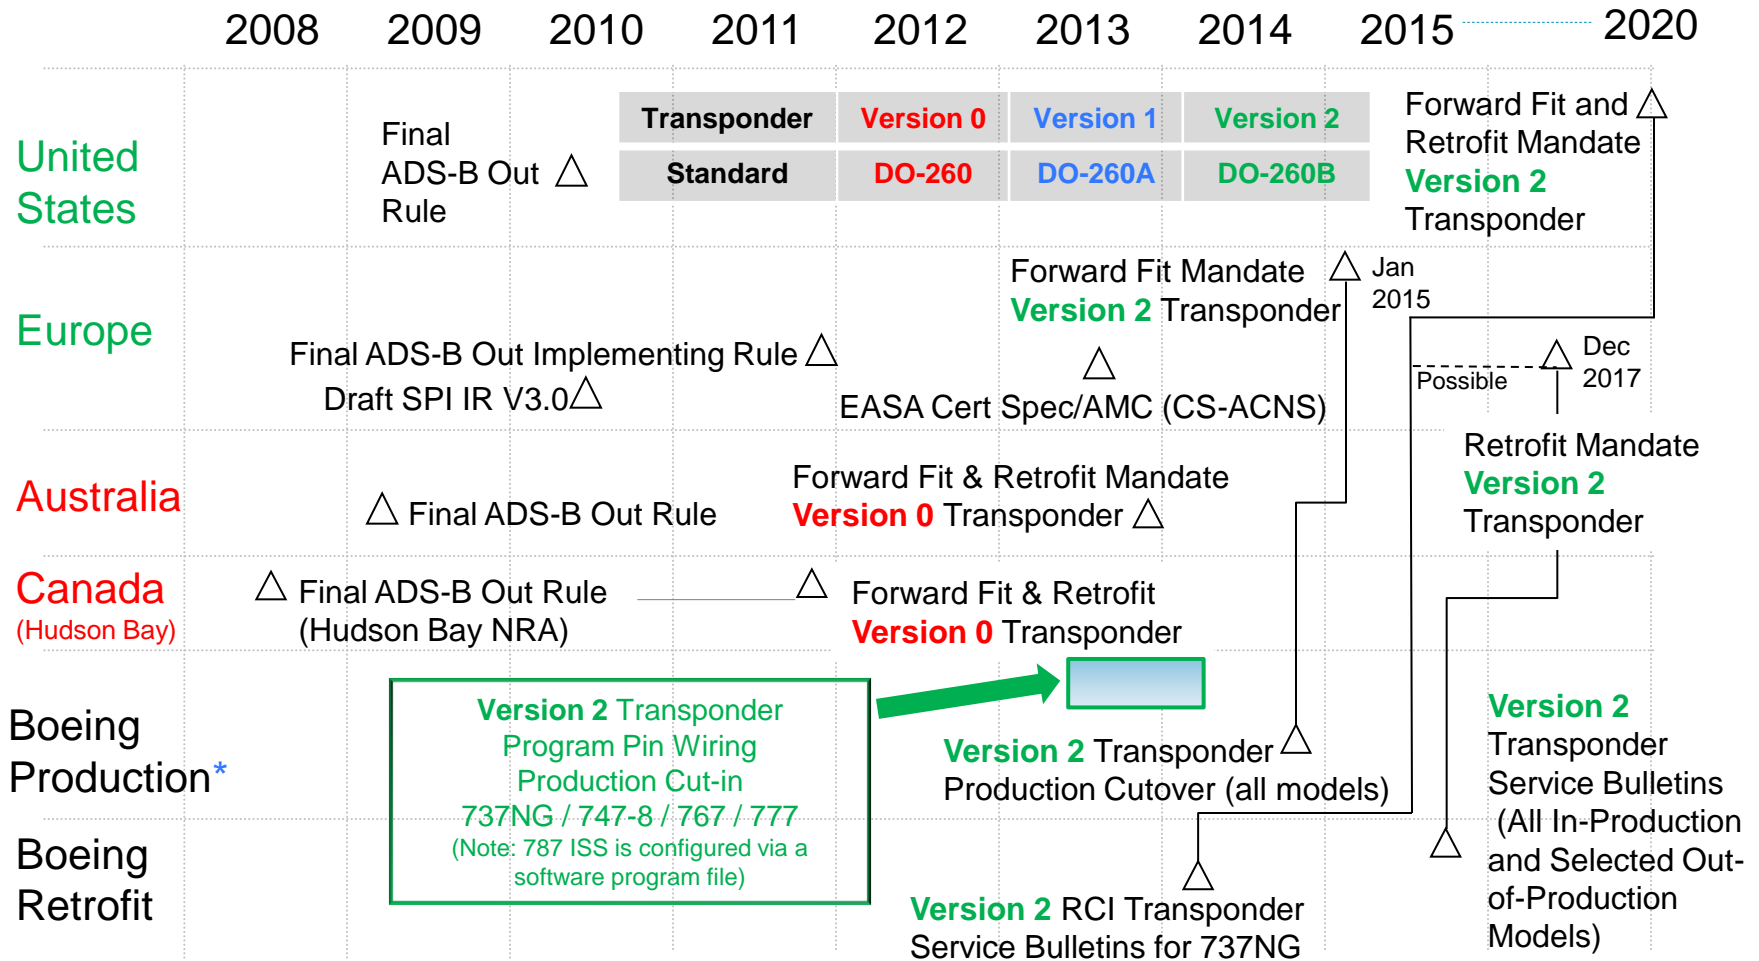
2008 2009 2010 2011 2012 2013 2014 2015 2020

United States

Final ADS-B Out Rule

| Transponder | Version 0 | Version 1 | Version 2 |
|---|---|---|---|
| Standard | DO-260 | DO-260A | DO-260B |

Forward Fit and Retrofit Mandate Version 2 Transponder

Europe

Forward Fit Mandate Version 2 Transponder

Jan 2015

Final ADS-B Out Implementing Rule

Draft SPI IR V3.0

EASA Cert Spec/AMC (CS-ACNS)

Possible

Dec 2017

Retrofit Mandate Version 2 Transponder

Australia

Final ADS-B Out Rule

Forward Fit & Retrofit Mandate Version 0 Transponder

Canada (Hudson Bay)

Final ADS-B Out Rule (Hudson Bay NRA)

Forward Fit & Retrofit Version 0 Transponder

Boeing Production*

Version 2 Transponder Program Pin Wiring Production Cut-in 737NG / 747-8 / 767 / 777 (Note: 787 ISS is configured via a software program file)

Version 2 Transponder Production Cutover (all models)

Version 2 Transponder Service Bulletins (All In-Production and Selected Out-of-Production Models)

Boeing Retrofit

Version 2 RCI Transponder Service Bulletins for 737NG